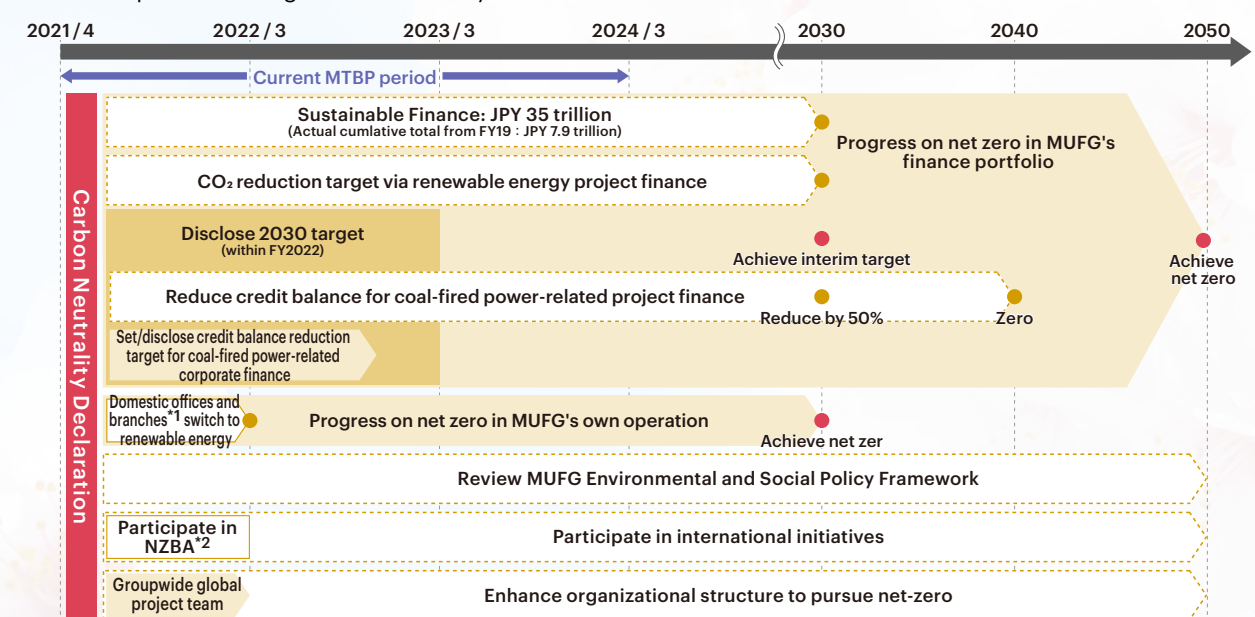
2021/4 2022/3 2023/3 2024/3 2030 2040 2050

Current MTBP period

Carbon Neutrality Declaration

Sustainable Finance: JPY 35 trillion
(Actual cumlative total from FY19 : JPY 7.9 trillion)

Progress on net zero in MUFG's finance portfolio

$CO_2$ reduction target via renewable energy project finance

Disclose 2030 target
(within FY2022)

Achieve interim target

Achieve net zero

Reduce credit balance for coal-fired power-related project finance

Reduce by 50%

Zero

Set/disclose credit balance reduction target for coal-fired power-related corporate finance

Domestic offices and branches*1 switch to renewable energy

Progress on net zero in MUFG's own operation

Achieve net zer

Review MUFG Environmental and Social Policy Framework

Participate in NZBA*2

Participate in international initiatives

Groupwide global project team

Enhance organizational structure to pursue net-zero